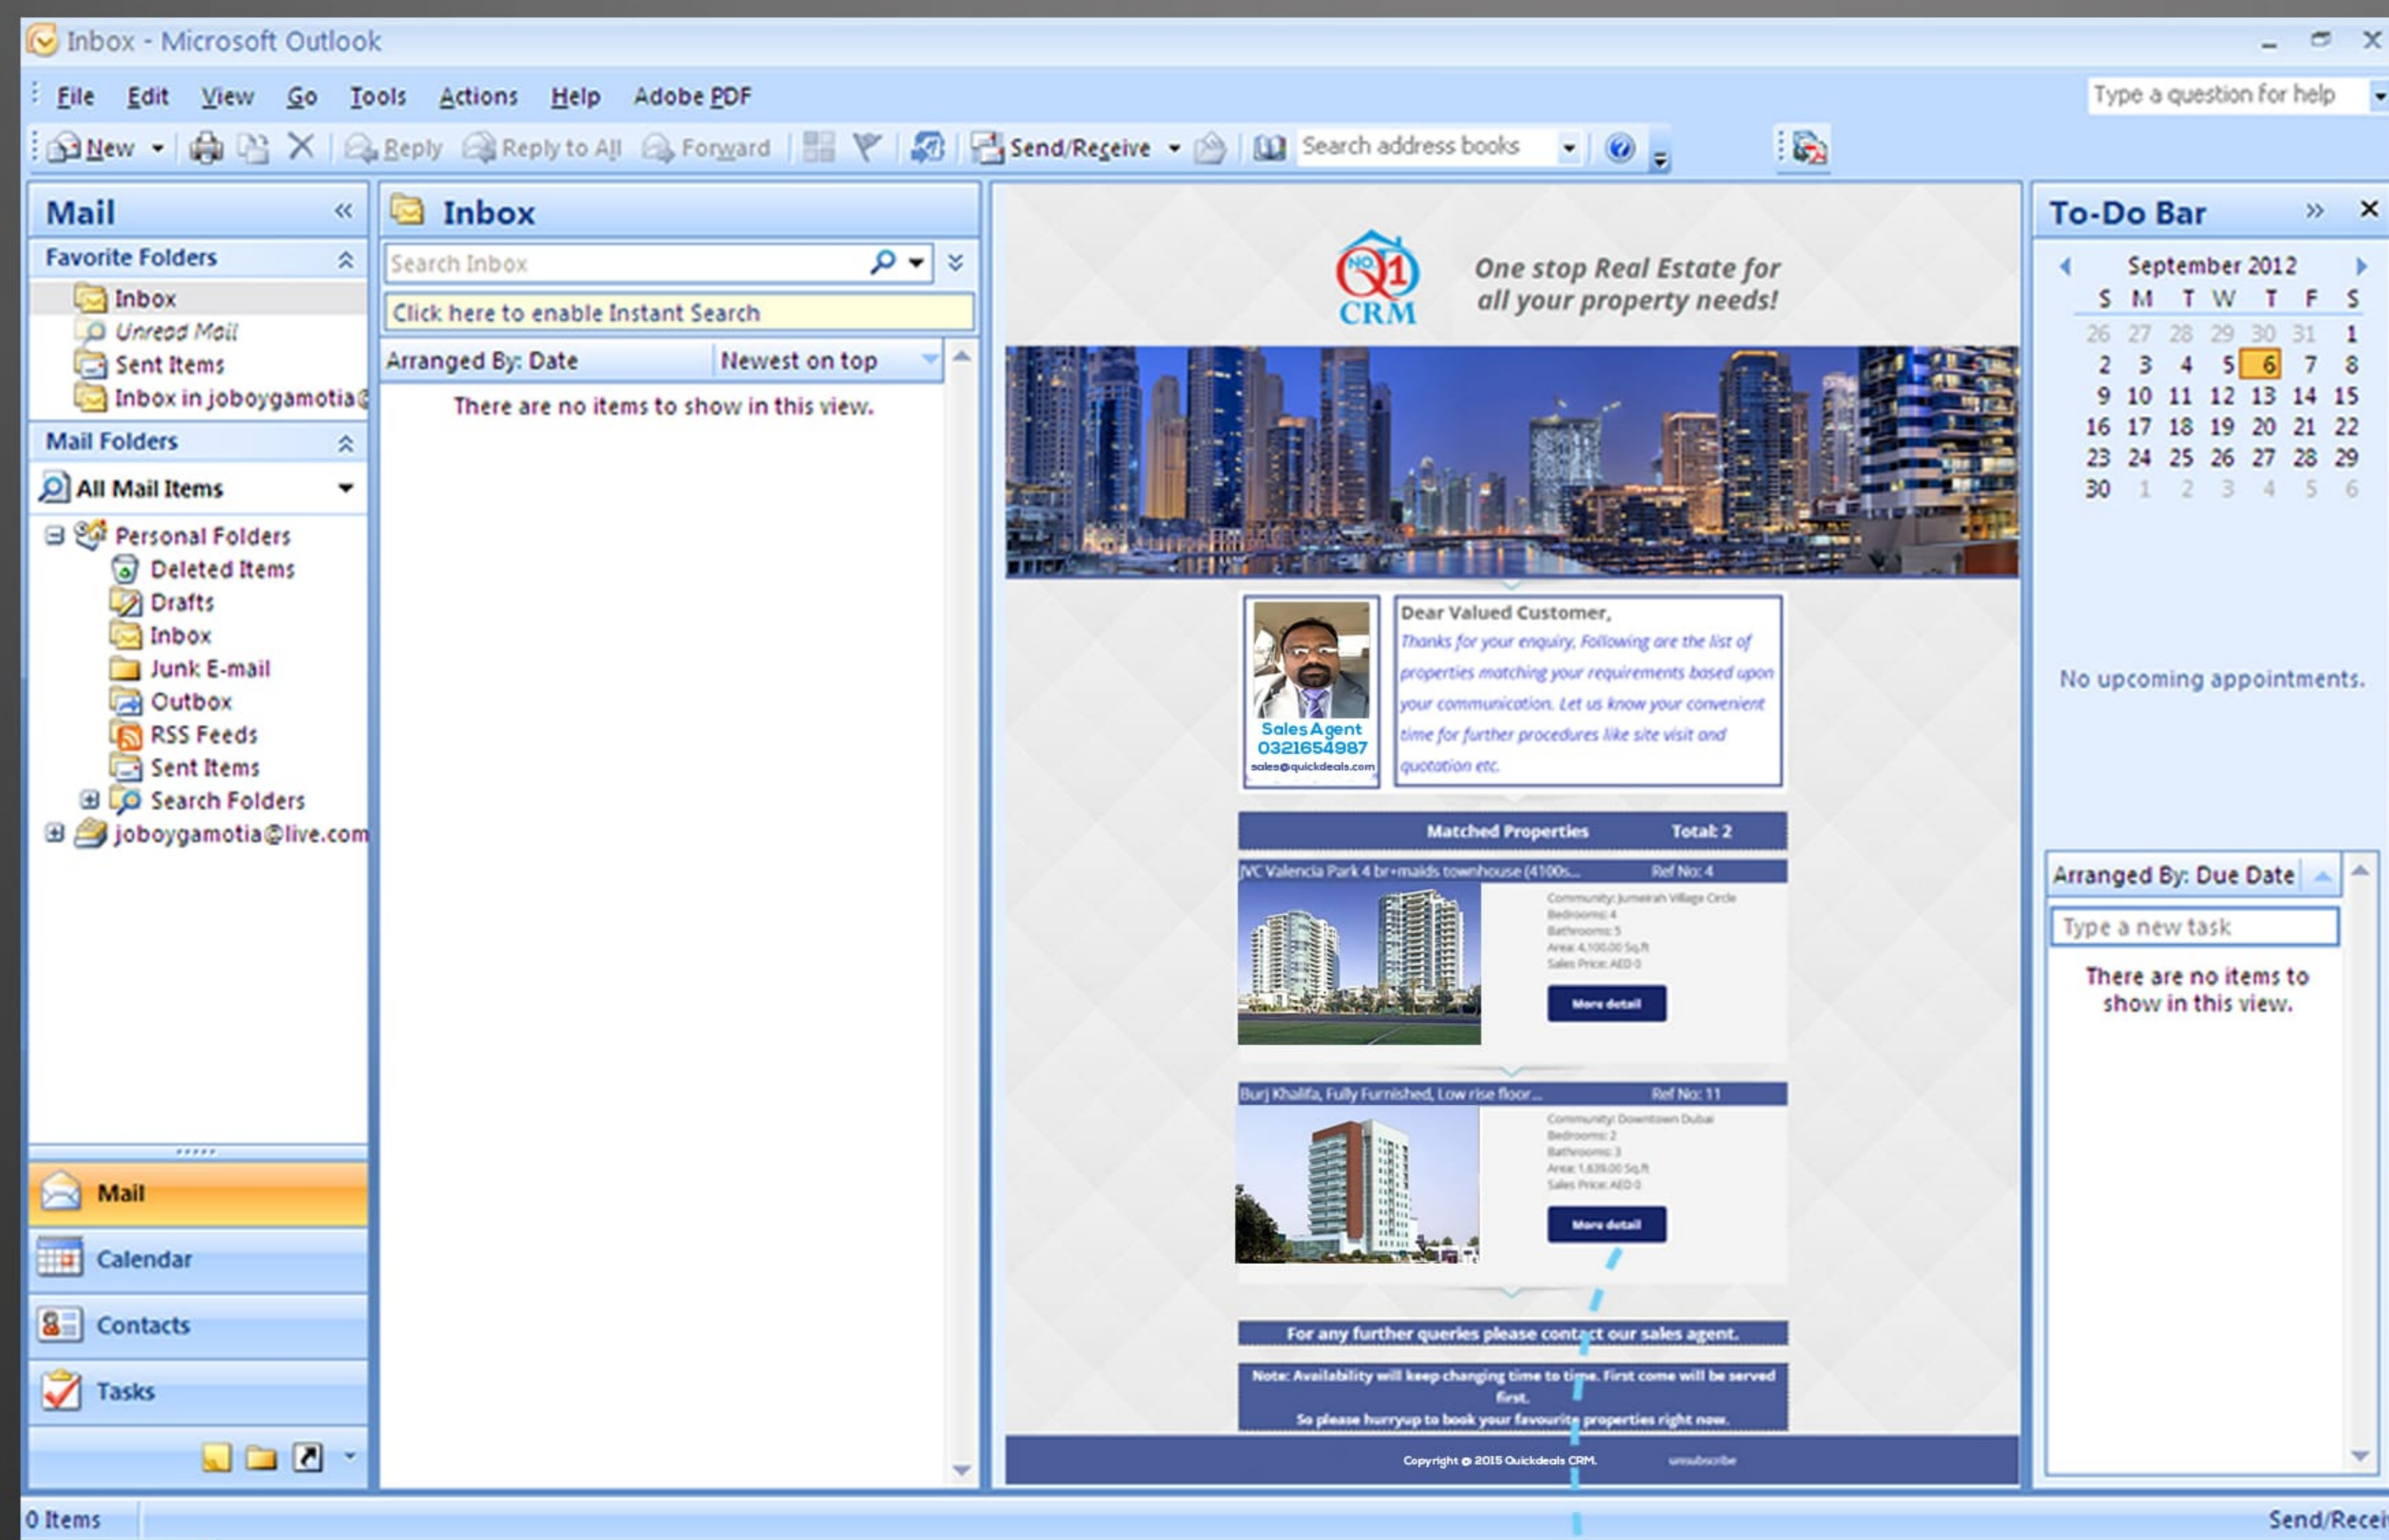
Inbox - Microsoft Outlook

File Edit View Go Tools Actions Help Adobe PDF

Type a question for help

New Reply Reply to All Forward Send/Receive Search address books

Mail

Favorite Folders

Inbox
Unread Mail
Sent Items
Inbox in joboygamotia@

Mail Folders

All Mail Items

Personal Folders
Deleted Items
Drafts
Inbox
Junk E-mail
Outbox
RSS Feeds
Sent Items
Search Folders
joboygamotia@live.com

Mail
Calendar
Contacts
Tasks

Inbox

Search Inbox

Click here to enable Instant Search

Arranged By: Date Newest on top

There are no items to show in this view.

NO 1 CRM

One stop Real Estate for all your property needs!

Sales Agent
0321654987
sales@quickdeals.com

Dear Valued Customer,

Thanks for your enquiry, Following are the list of properties matching your requirements based upon your communication. Let us know your convenient time for further procedures like site visit and quotation etc.

Matched Properties Total: 2

JVC Valencia Park 4 br+maids townhouse (4100s... Ref No: 4

Community: Jumeirah Village Circle
Bedrooms: 4
Bathrooms: 5
Area: 4,100.00 Sq.ft
Sales Price: AED 0

More detail

Burj Khalifa, Fully Furnished, Low rise floor... Ref No: 11

Community: Downtown Dubai
Bedrooms: 2
Bathrooms: 3
Area: 1,639.00 Sq.ft
Sales Price: AED 0

More detail

For any further queries please contact our sales agent.

Note: Availability will keep changing time to time. First come will be served first.
So please hurryup to book your favourite properties right now.

Copyright © 2015 Quickdeals CRM. unsubscribe

To-Do Bar

September 2012

| S | M | T | W | T | F | S |
|---|---|---|---|---|---|---|
| 26 | 27 | 28 | 29 | 30 | 31 | 1 |
| 2 | 3 | 4 | 5 | 6 | 7 | 8 |
| 9 | 10 | 11 | 12 | 13 | 14 | 15 |
| 16 | 17 | 18 | 19 | 20 | 21 | 22 |
| 23 | 24 | 25 | 26 | 27 | 28 | 29 |
| 30 | 1 | 2 | 3 | 4 | 5 | 6 |

No upcoming appointments.

Arranged By: Due Date

Type a new task

There are no items to show in this view.

0 Items

Send/Recei